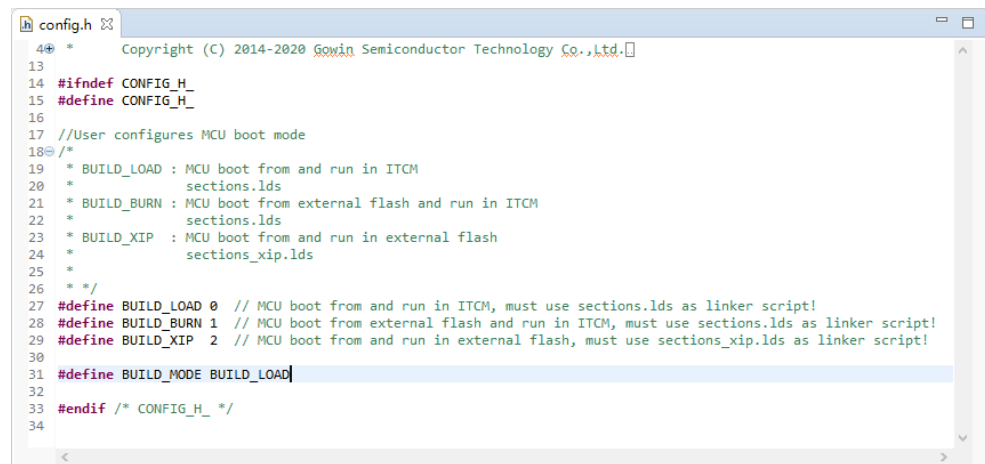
config.h ☒

4 * Copyright (C) 2014-2020 Gowin Semiconductor Technology Co.,Ltd.
13
14 #ifndef CONFIG_H_
15 #define CONFIG_H_
16
17 //User configures MCU boot mode
18 /*
19 * BUILD_LOAD : MCU boot from and run in ITCM
20 * sections.lds
21 * BUILD_BURN : MCU boot from external flash and run in ITCM
22 * sections.lds
23 * BUILD_XIP : MCU boot from and run in external flash
24 * sections_xip.lds
25 *
26 * */
27 #define BUILD_LOAD 0 // MCU boot from and run in ITCM, must use sections.lds as linker script!
28 #define BUILD_BURN 1 // MCU boot from external flash and run in ITCM, must use sections.lds as linker script!
29 #define BUILD_XIP 2 // MCU boot from and run in external flash, must use sections_xip.lds as linker script!
30
31 #define BUILD_MODE BUILD_LOAD
32
33 #endif /* CONFIG_H_ */
34